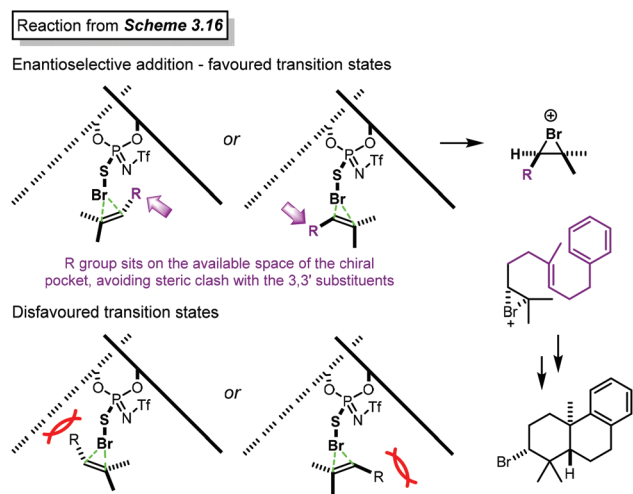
Reaction from **Scheme 3.16**

Enantioselective addition - favoured transition states

O O
P
S N Tf
Br
R

or

O O
P
S N Tf
Br
R

⊕
Br
H
R

R group sits on the available space of the chiral pocket, avoiding steric clash with the 3,3' substituents

Br
+

Disfavoured transition states

O O
P
S N Tf
R
Br

or

O O
P
S N Tf
Br
R

H
Br